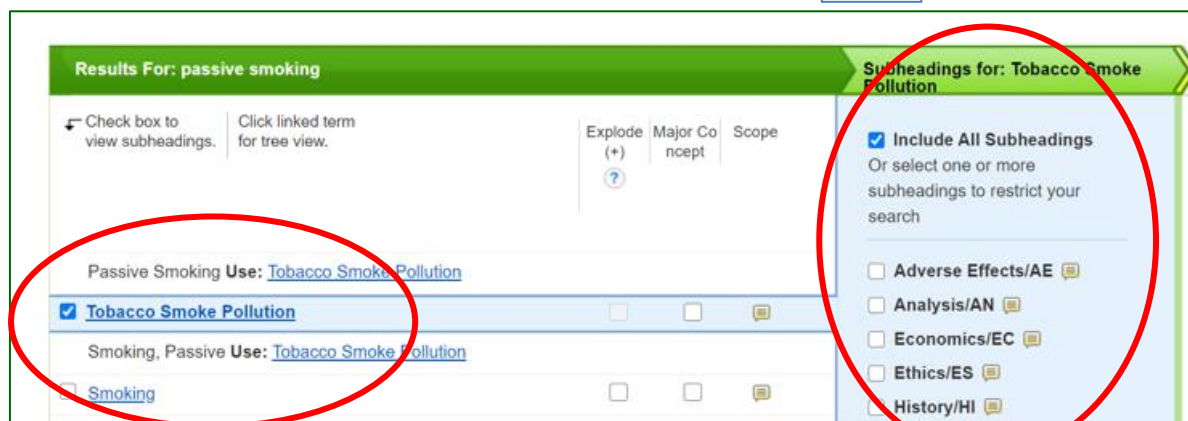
Results For: passive smoking

Check box to view subheadings.

Click linked term for tree view.

Explode (+)

?

Major Concept

Scope

Passive Smoking **Use:** Tobacco Smoke Pollution

Tobacco Smoke Pollution

Smoking, Passive **Use:** Tobacco Smoke Pollution

Smoking

Subheadings for: Tobacco Smoke Pollution

Include All Subheadings

Or select one or more subheadings to restrict your search

Adverse Effects/AE

Analysis/AN

Economics/EC

Ethics/ES

History/HI